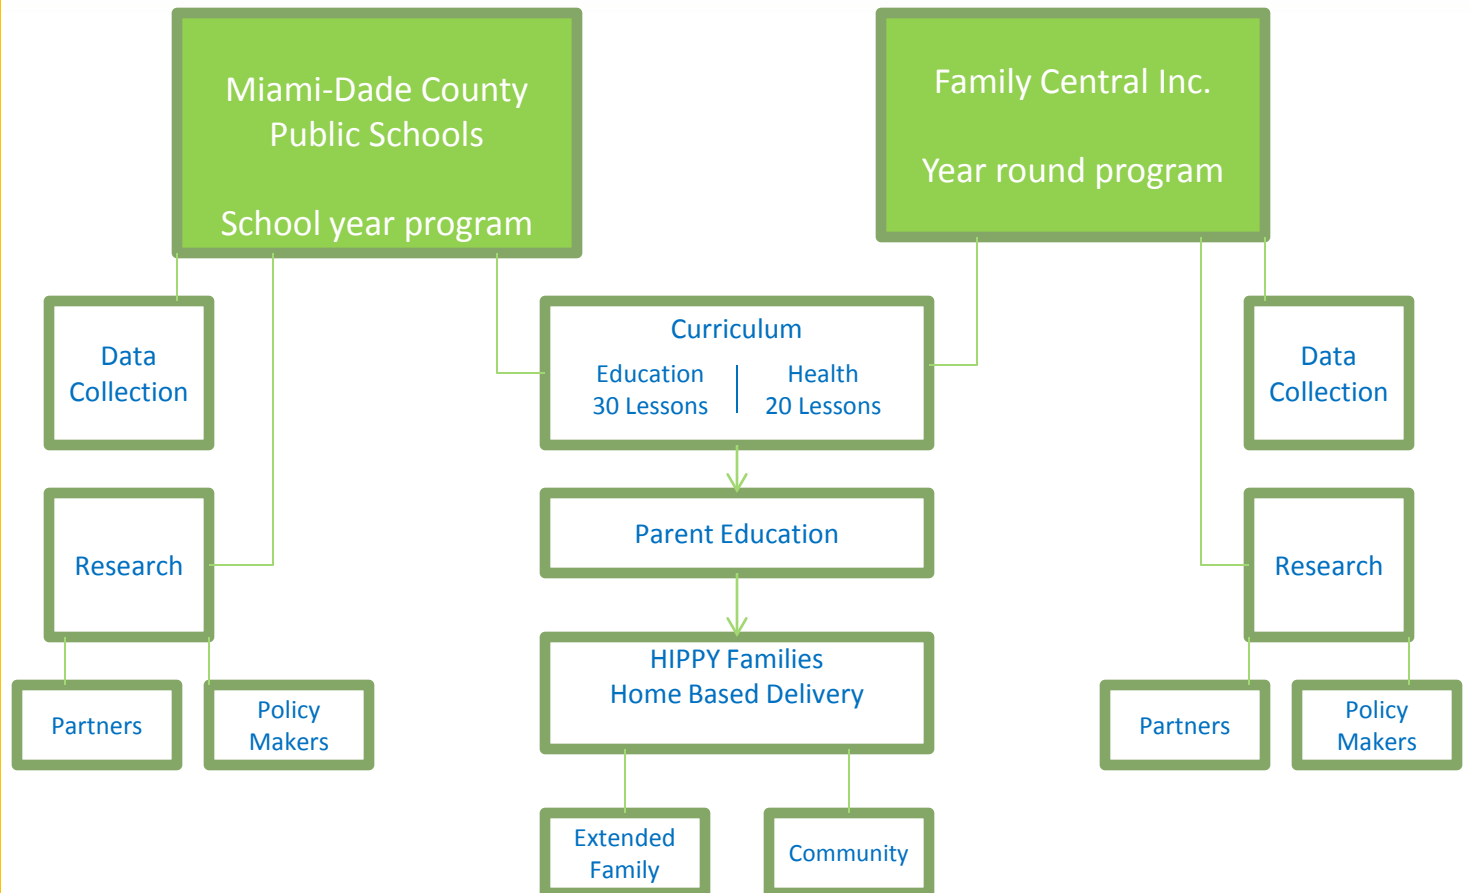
Miami-Dade County Public Schools

School year program

Family Central Inc.

Year round program

Data Collection

Curriculum

Education 30 Lessons

Health 20 Lessons

Data Collection

Research

Parent Education

Research

HIPPY Families
Home Based Delivery

Partners

Policy Makers

Partners

Policy Makers

Extended Family

Community